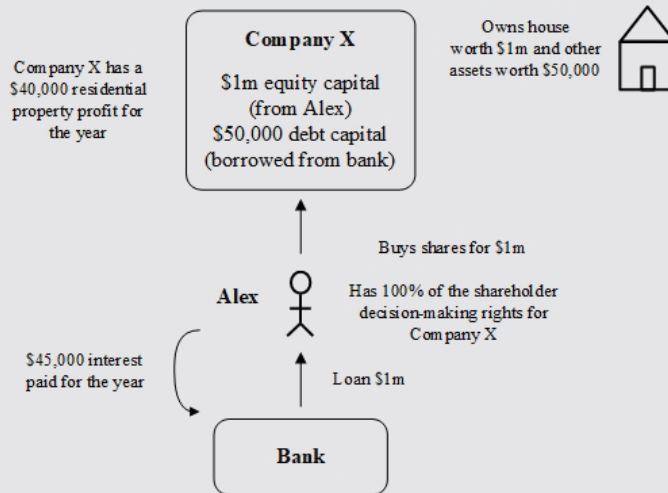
Company X has a $40,000 residential property profit for the year

Company X

$1m equity capital (from Alex)
$50,000 debt capital (borrowed from bank)

Owns house worth $1m and other assets worth $50,000

Buys shares for $1m

Alex

Has 100% of the shareholder decision-making rights for Company X

$45,000 interest paid for the year

Loan $1m

Bank